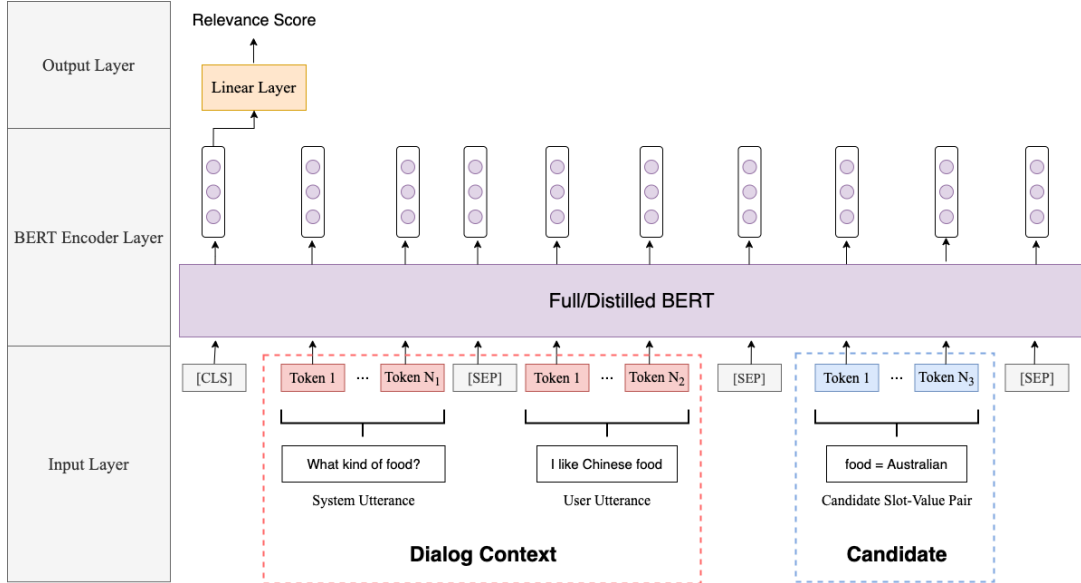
Output Layer

BERT Encoder Layer

Input Layer

Relevance Score

Linear Layer

Full/Distilled BERT

[CLS]

Token 1 ··· Token $N_1$

[SEP]

Token 1 ··· Token $N_2$

[SEP]

Token 1 ··· Token $N_3$

[SEP]

What kind of food?

System Utterance

I like Chinese food

User Utterance

food = Australian

Candidate Slot-Value Pair

Dialog Context

Candidate